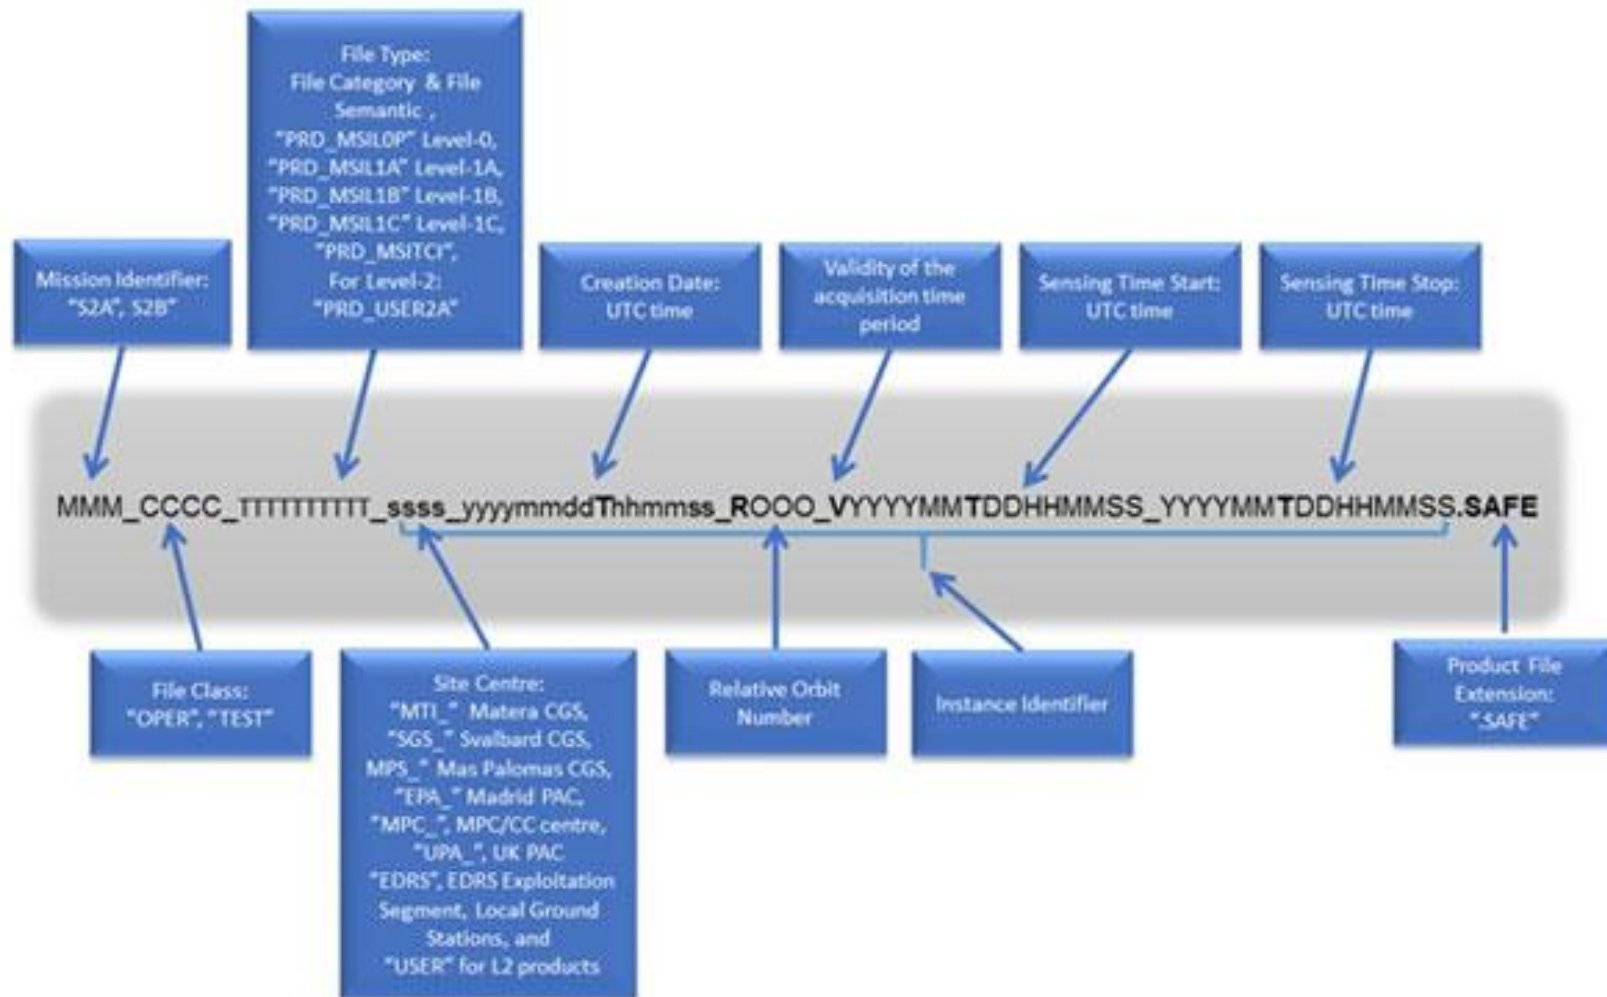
File Type:
File Category & File Semantic ,
"PRD_MSIL0P" Level-0,
"PRD_MSIL1A" Level-1A,
"PRD_MSIL1B" Level-1B,
"PRD_MSIL1C" Level-1C,
"PRD_MSITCI",
For Level-2:
"PRD_USER2A"

Mission Identifier:
"S2A", S2B"

Creation Date:
UTC time

Validity of the acquisition time period

Sensing Time Start:
UTC time

Sensing Time Stop:
UTC time

MMM_CCCC_TTTTTTTTTT_ssss_yyyymmddThhmmss_ROOO_VYYYYMMTDDHHMMSS_YYYYMMTDDHHMMSS.SAFE

File Class:
"OPER", "TEST"

Site Centre:
"MTI_" Matera CGS,
"SGS_" Svalbard CGS,
MPS_" Mas Palomas CGS,
"EPA_" Madrid PAC,
"MPC_", MPC/CC centre,
"UPA_", UK PAC
"EDRS", EDRS Exploitation Segment, Local Ground Stations, and
"USER" for L2 products

Relative Orbit Number

Instance Identifier

Product File Extension:
".SAFE"